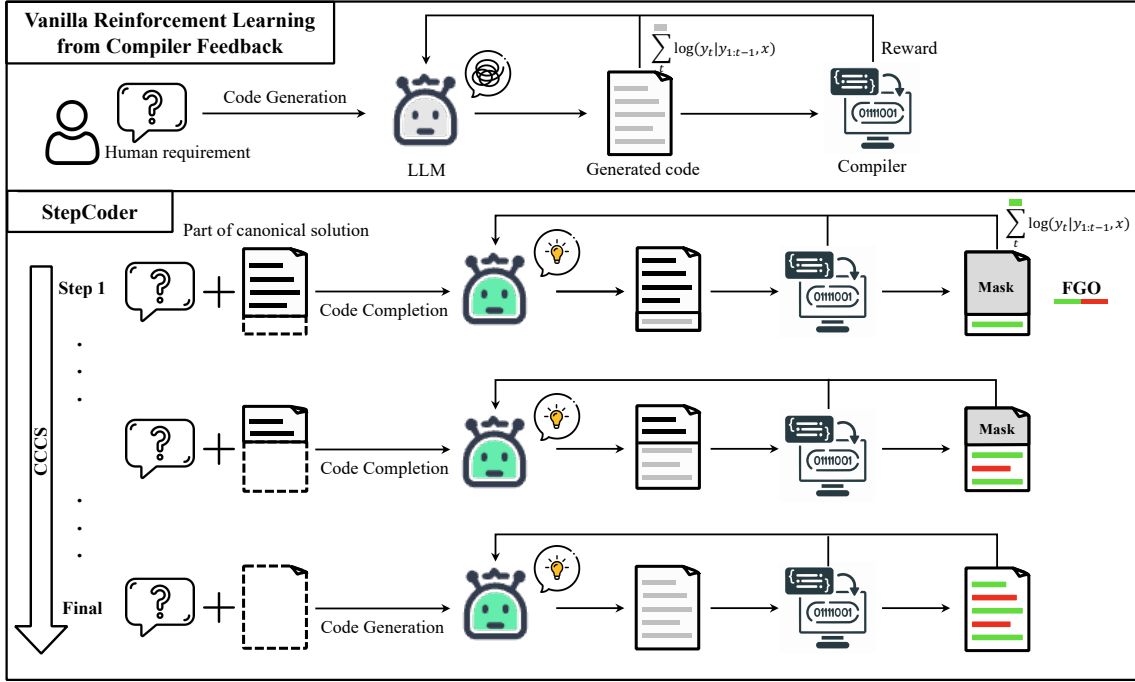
Vanilla Reinforcement Learning from Compiler Feedback

$\sum_{t} \log(y_t|y_{1:t-1}, x)$

Reward

Code Generation

Human requirement

LLM

Generated code

{ }

01111001

Compiler

StepCoder

$\sum_{t} \log(y_t|y_{1:t-1}, x)$

Part of canonical solution

Step 1

Code Completion

{ }

01111001

Mask

FGO

CCCS

Code Completion

{ }

01111001

Mask

Final

Code Generation

{ }

01111001